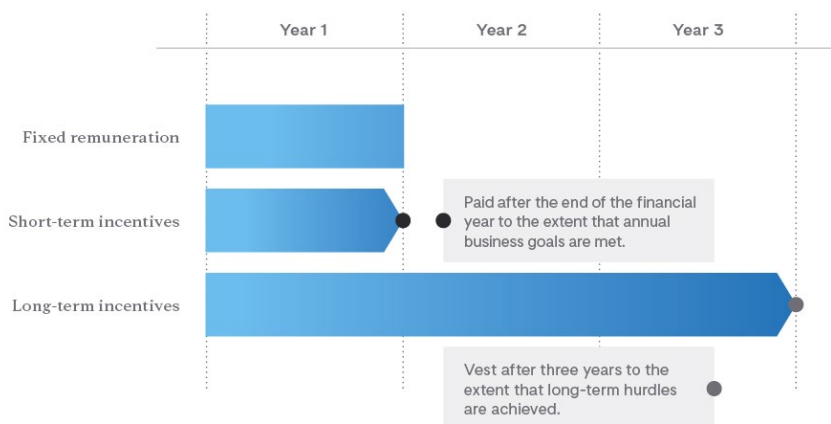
Year 1 Year 2 Year 3

Fixed remuneration

Short-term incentives

Paid after the end of the financial year to the extent that annual business goals are met.

Long-term incentives

Vest after three years to the extent that long-term hurdles are achieved.